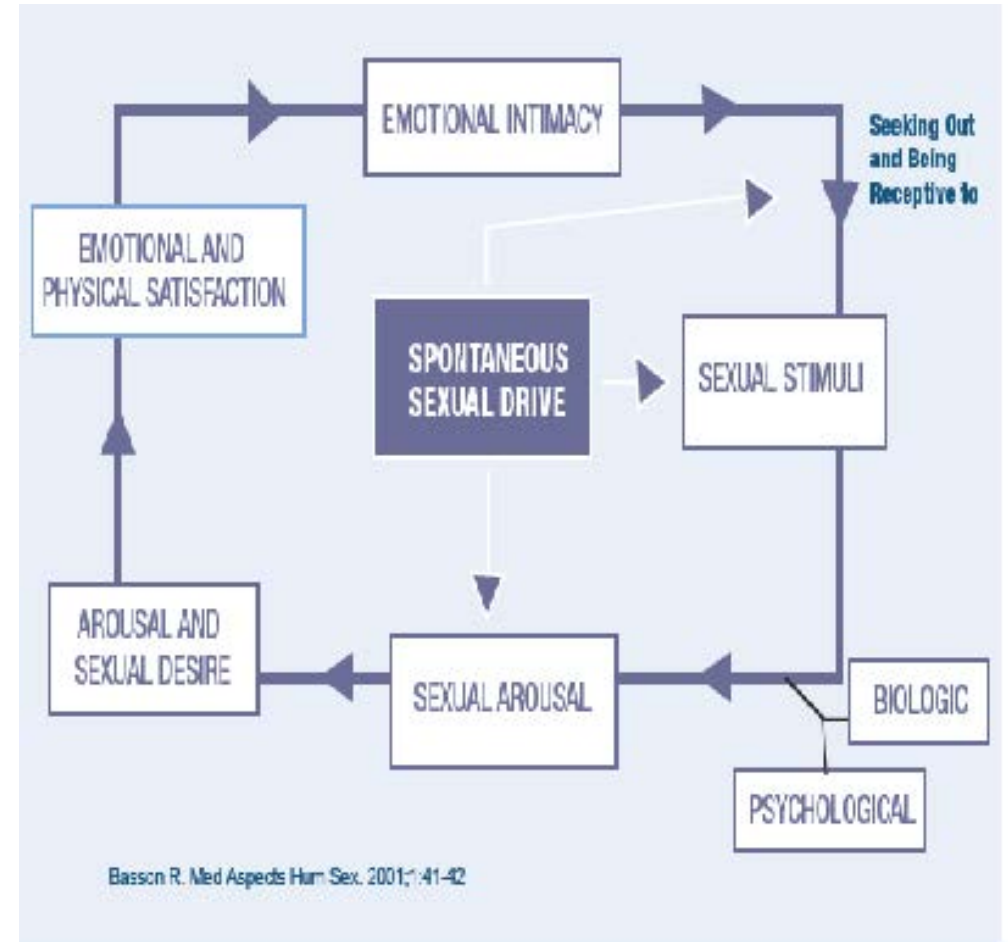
EMOTIONAL INTIMACY

Seeking Out and Being Receptive to

EMOTIONAL AND PHYSICAL SATISFACTION

SPONTANEOUS SEXUAL DRIVE

SEXUAL STIMULI

AROUSAL AND SEXUAL DESIRE

SEXUAL AROUSAL

BIOLOGIC

PSYCHOLOGICAL

Basson R. Med Aspects Hum Sex. 2001;1:41-42